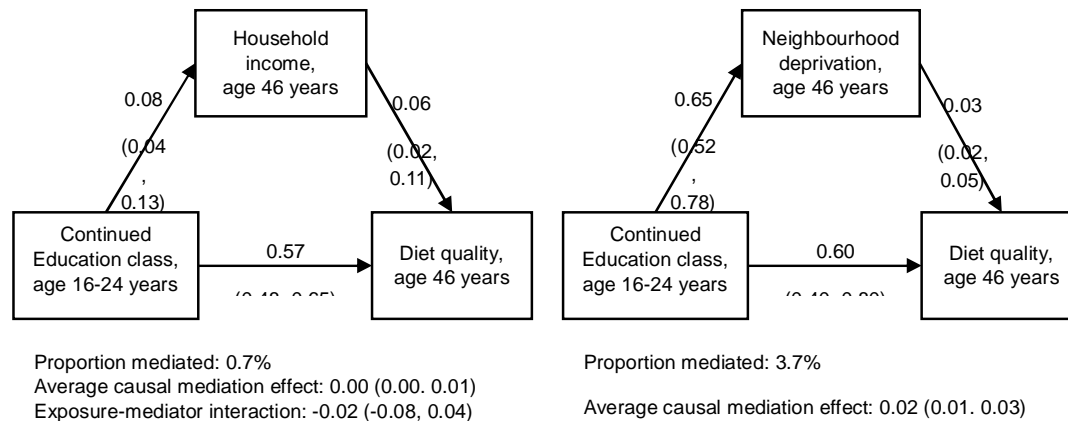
Household income, age 46 years

0.08

(0.04 , 0.13)

0.06

(0.02, 0.11)

Continued Education class, age 16-24 years

0.57

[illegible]

Diet quality, age 46 years

Proportion mediated: 0.7%
Average causal mediation effect: 0.00 (0.00. 0.01)
Exposure-mediator interaction: -0.02 (-0.08, 0.04)

Neighbourhood deprivation, age 46 years

0.65

(0.52 , 0.78)

0.03

(0.02, 0.05)

Continued Education class, age 16-24 years

0.60

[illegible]

Diet quality, age 46 years

Proportion mediated: 3.7%

Average causal mediation effect: 0.02 (0.01. 0.03)